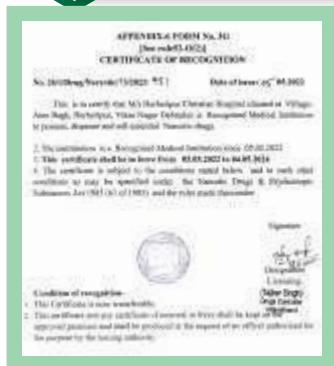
APPENDIX-6 FORM No. 3G
[See rule 65-O(2)]
CERTIFICATE OF RECOGNITION

No. 26/1/Drug/Narcotic/73/2022 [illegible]

Date of issue: 05.05.2022

This is to certify that M/s Herbalpur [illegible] Hospital situated at Village Anas Bagh, Herbalpur, Vikas Nagar Dehradun as Recognised Medical Institution to possess, dispense and sell essential Narcotic drugs.

2. The institution is a Recognised Medical Institution since 05.05.2022.

3. This certificate shall be in force from 05.05.2022 to 04.05.2024

4. The certificate is subject to the conditions stated below, and to such other conditions as may be specified under the Narcotic Drugs & Psychotropic Substances Act 1985 (61 of 1985) and the rules made thereunder.

Signature

Designation
Licensing
(Tajbar Singh)
Drugs Controller
Uttarakhand

Conditions of recognition-
1. This Certificate is non transferable.
2. The certificate and any certificate of renewal in force shall be kept on the approved premises and shall be produced at the request of an officer authorised for the purpose by the issuing authority.